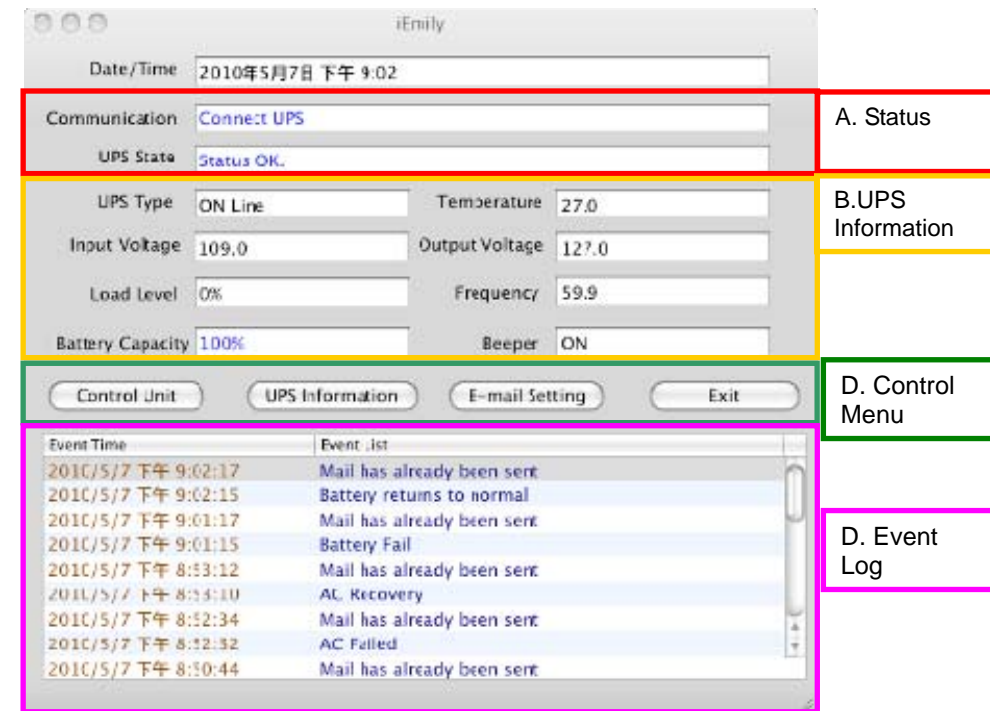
iEmily

Date/Time 2010年5月7日 下午 9:02

Communication Connect UPS

UPS State Status OK.

A. Status

UPS Type ON Line

Temperature 27.0

Input Voltage 109.0

Output Voltage 127.0

Load Level 0%

Frequency 59.9

Battery Capacity 100%

Beeper ON

B.UPS Information

Control Unit

UPS Information

E-mail Setting

Exit

D. Control Menu

| Event Time | Event List |
|---|---|
| 2010/5/7 下午 9:02:17 | Mail has already been sent |
| 2010/5/7 下午 9:02:15 | Battery returns to normal |
| 2010/5/7 下午 9:01:17 | Mail has already been sent |
| 2010/5/7 下午 9:01:15 | Battery Fail |
| 2010/5/7 下午 8:53:12 | Mail has already been sent |
| 2010/5/7 下午 8:53:10 | AC Recovery |
| 2010/5/7 下午 8:52:34 | Mail has already been sent |
| 2010/5/7 下午 8:52:32 | AC Failed |
| 2010/5/7 下午 8:50:44 | Mail has already been sent |

D. Event Log